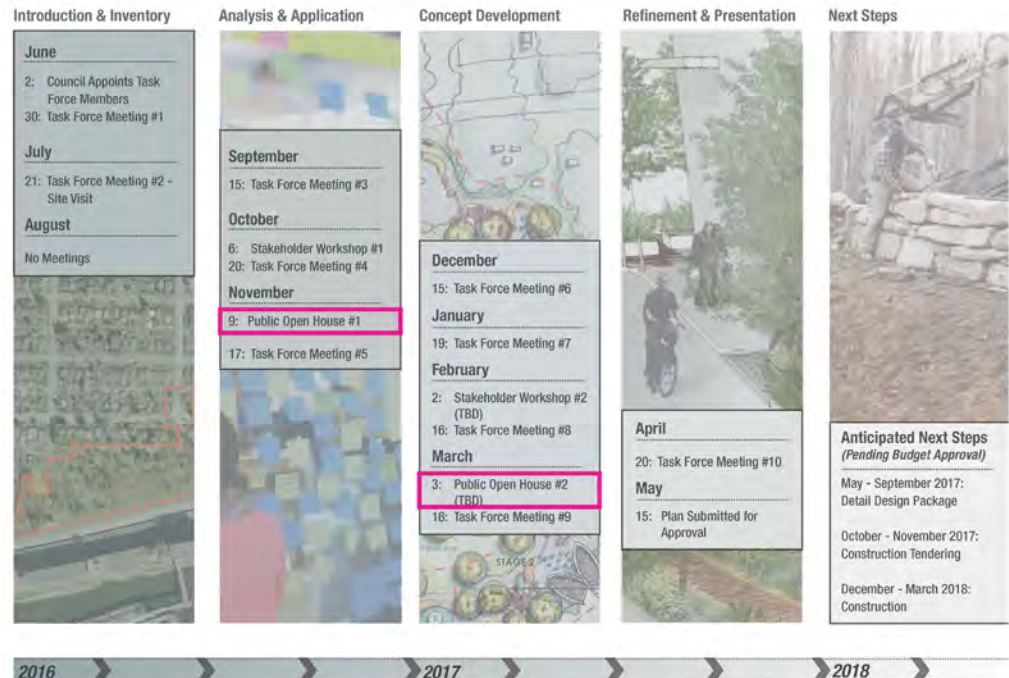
Introduction & Inventory

June

2: Council Appoints Task Force Members
30: Task Force Meeting #1

July

21: Task Force Meeting #2 - Site Visit

August

No Meetings

Analysis & Application

September

15: Task Force Meeting #3

October

6: Stakeholder Workshop #1
20: Task Force Meeting #4

November

9: Public Open House #1

17: Task Force Meeting #5

Concept Development

December

15: Task Force Meeting #6

January

19: Task Force Meeting #7

February

2: Stakeholder Workshop #2 (TBD)
16: Task Force Meeting #8

March

3: Public Open House #2 (TBD)
16: Task Force Meeting #9

STAGE 2

Refinement & Presentation

April

20: Task Force Meeting #10

May

15: Plan Submitted for Approval

Next Steps

Anticipated Next Steps
(Pending Budget Approval)

May - September 2017: Detail Design Package

October - November 2017: Construction Tendering

December - March 2018: Construction

2016

2017

2018